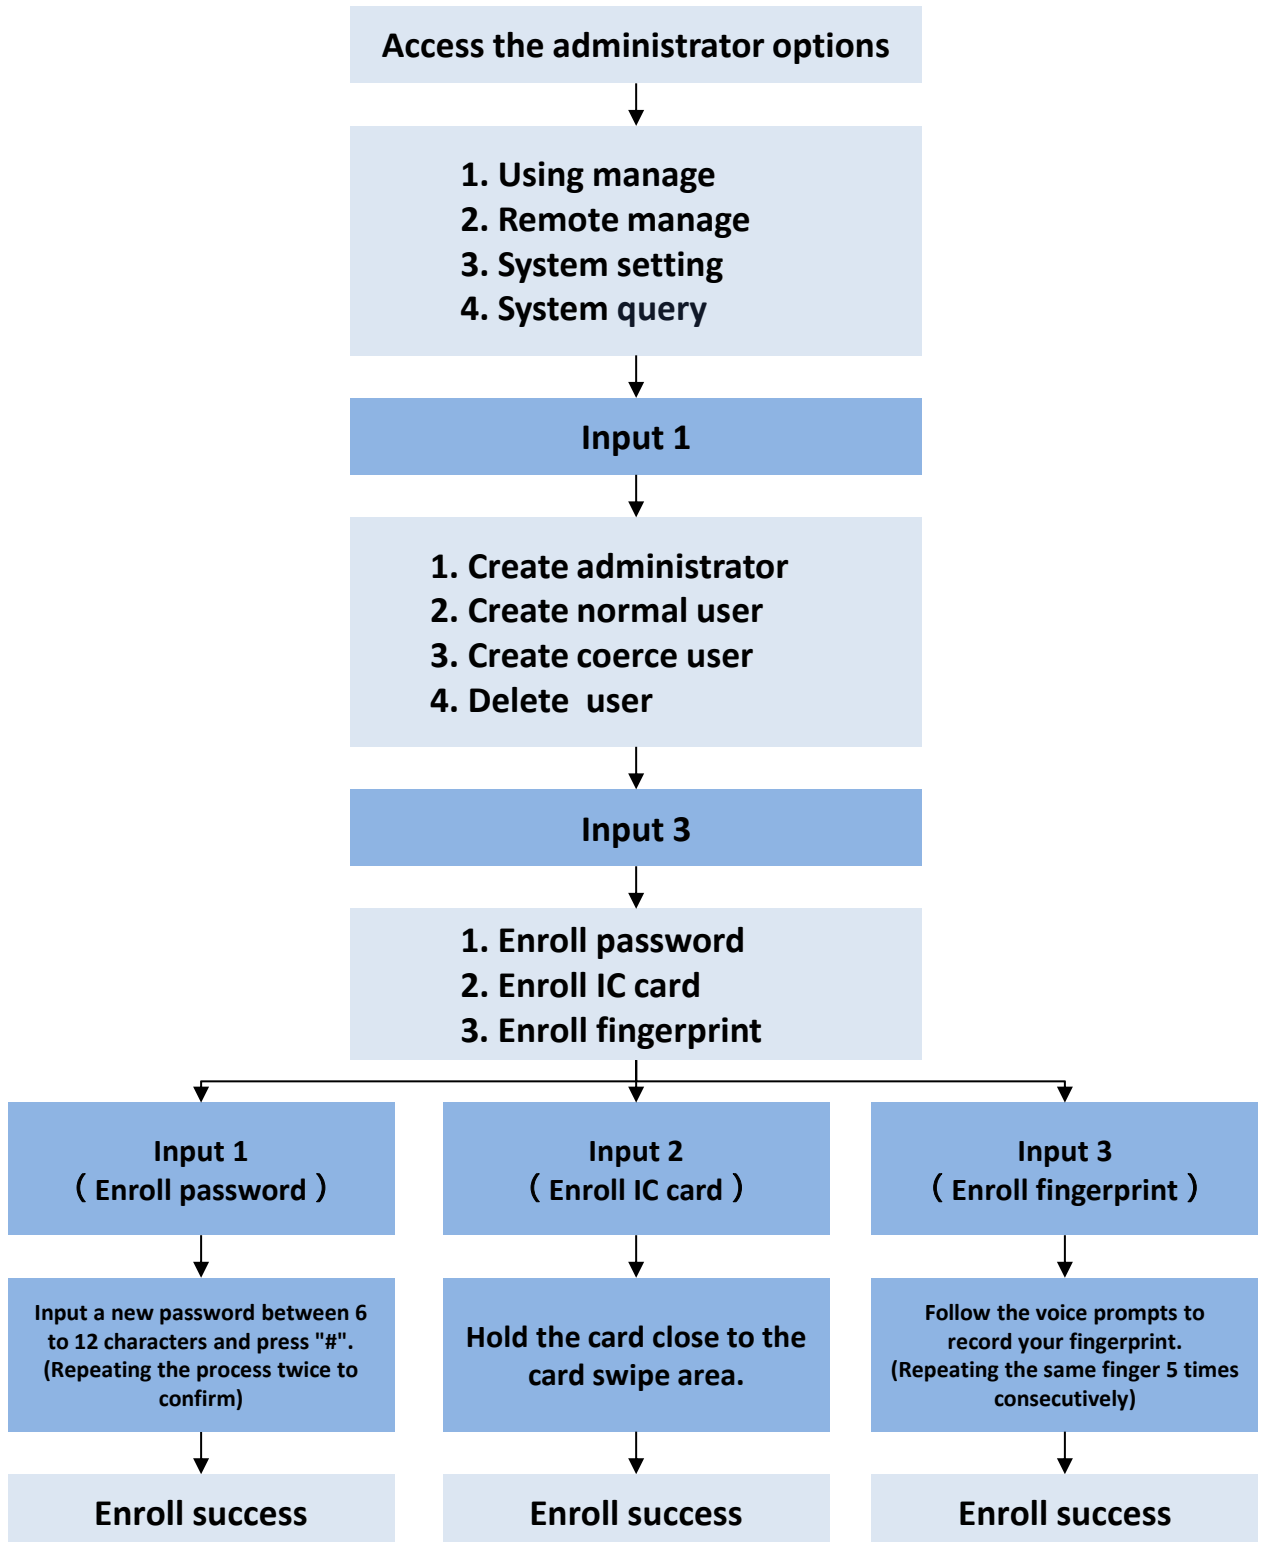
Access the administrator options

1. Using manage
2. Remote manage
3. System setting
4. System query

Input 1

1. Create administrator
2. Create normal user
3. Create coerce user
4. Delete  user

Input 3

1. Enroll password
2. Enroll IC card
3. Enroll fingerprint

Input 1
（Enroll password）

Input a new password between 6 to 12 characters and press "#". (Repeating the process twice to confirm)

Enroll success

Input 2
（Enroll IC card）

Hold the card close to the card swipe area.

Enroll success

Input 3
（Enroll fingerprint）

Follow the voice prompts to record your fingerprint. (Repeating the same finger 5 times consecutively)

Enroll success